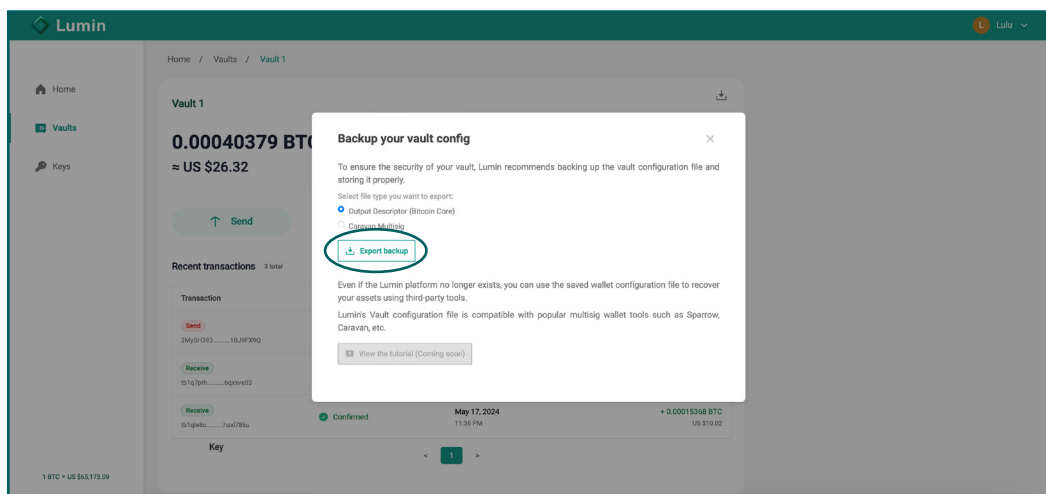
Lumin

L Lulu

Home

Vaults

Keys

1 BTC ≈ US $65,173.09

Home / Vaults / Vault 1

Vault 1

0.00040379 BTC

≈ US $26.32

Send

Recent transactions 3 total

Transaction

Send
2MyDt393.........1BJ9FX9Q

Receive
tb1q7pth.........6qxxve03

Receive
tb1qls8c.........hsxl786u

Confirmed

May 17, 2024
11:36 PM

+ 0.00015368 BTC
US $10.02

Key

< 1 >

Backup your vault config

To ensure the security of your vault, Lumin recommends backing up the vault configuration file and storing it properly.

Select file type you want to export:

Output Descriptor (Bitcoin Core)

Caravan Multisig

Export backup

Even if the Lumin platform no longer exists, you can use the saved wallet configuration file to recover your assets using third-party tools.

Lumin's Vault configuration file is compatible with popular multisig wallet tools such as Sparrow, Caravan, etc.

View the tutorial (Coming soon)